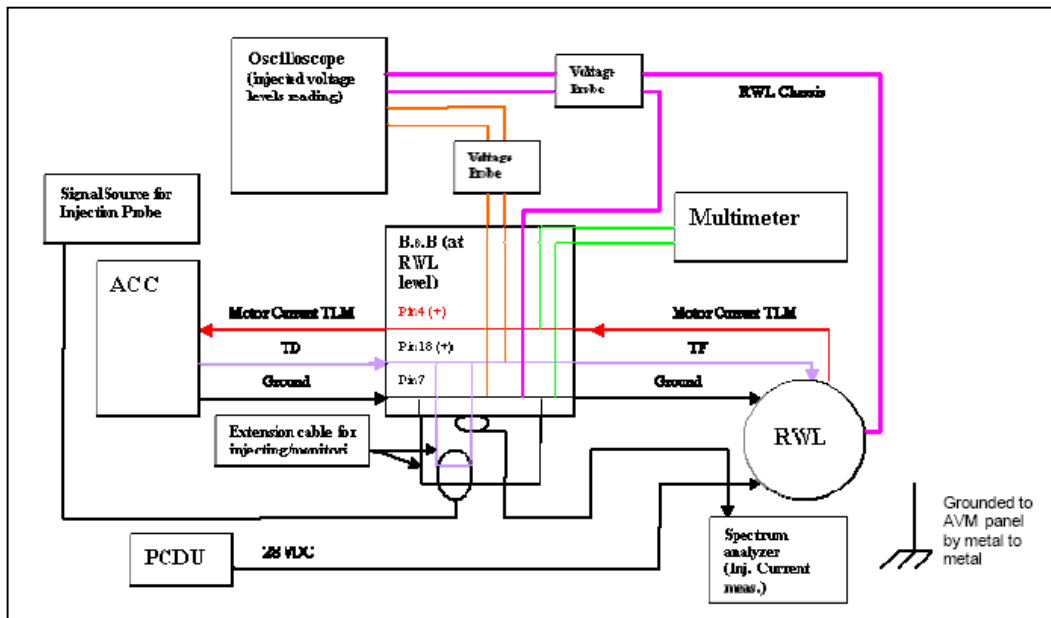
Oscilloscope (injected voltage levels reading)

Voltage Probe

RWL Chassis

Voltage Probe

Signal Source for Injection Probe

Multimeter

B.o.B (at RWL level)

ACC

Motor Current TLM

Pin 4 (+)

Motor Current TLM

TD

Pin 18 (+)

TF

Ground

Pin 7

Ground

RWL

Extension cable for injecting/monitori

Grounded to AVM panel by metal to metal

PCDU

28 VDC

Spectrum analyzer (Inj. Current meas.)